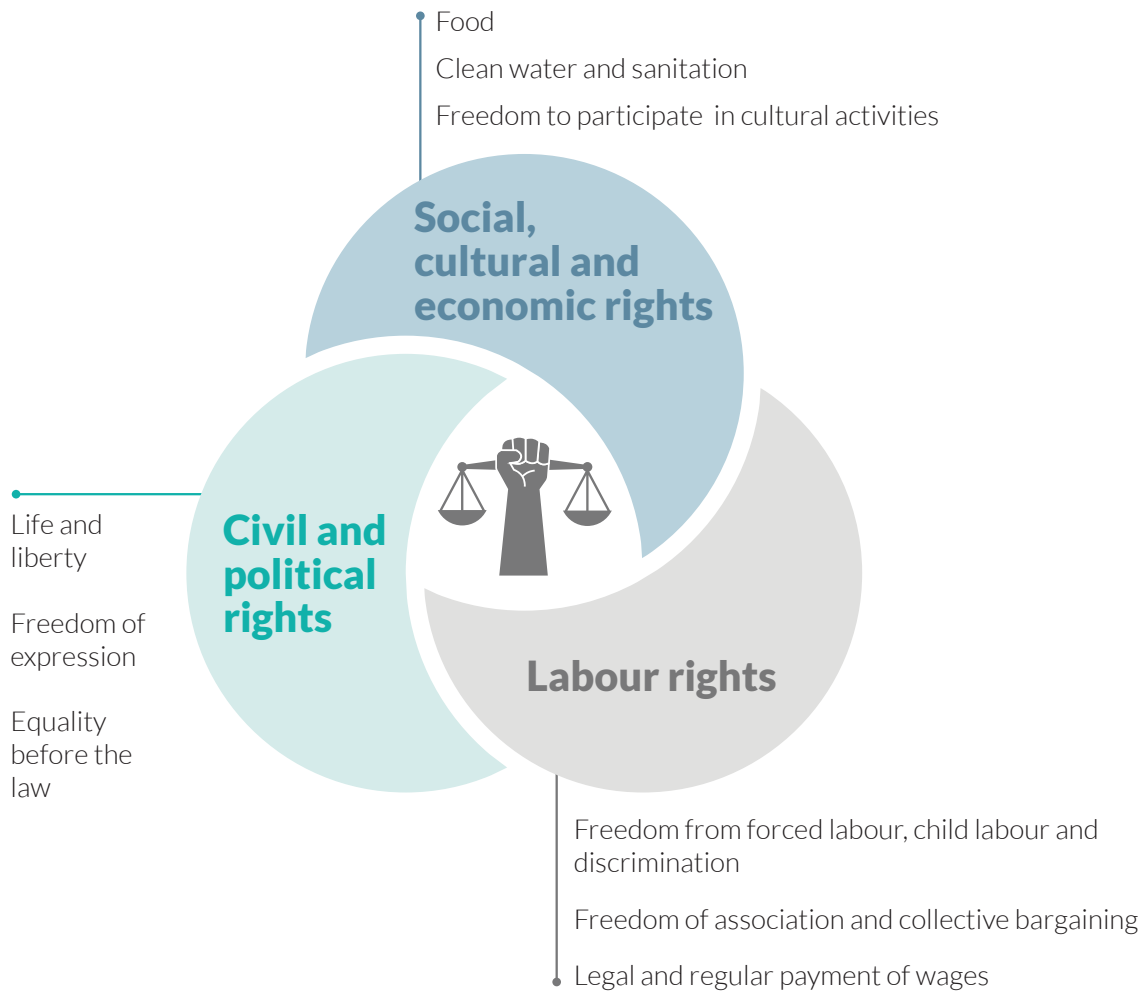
Food

Clean water and sanitation

Freedom to participate in cultural activities

Social, cultural and economic rights

Life and liberty

Freedom of expression

Equality before the law

Civil and political rights

Labour rights

Freedom from forced labour, child labour and discrimination

Freedom of association and collective bargaining

Legal and regular payment of wages